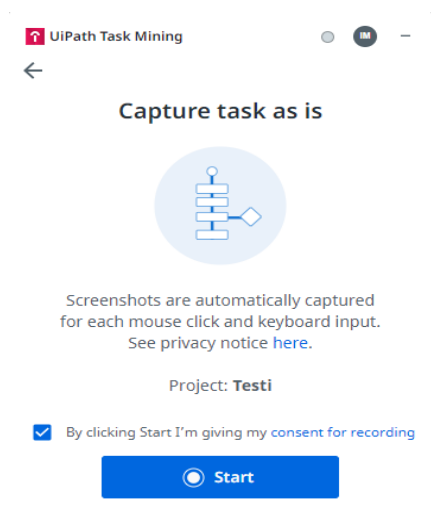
UiPath Task Mining

IM

–

Capture task as is

Screenshots are automatically captured for each mouse click and keyboard input. See privacy notice here.

Project: Testi

By clicking Start I'm giving my consent for recording

Start